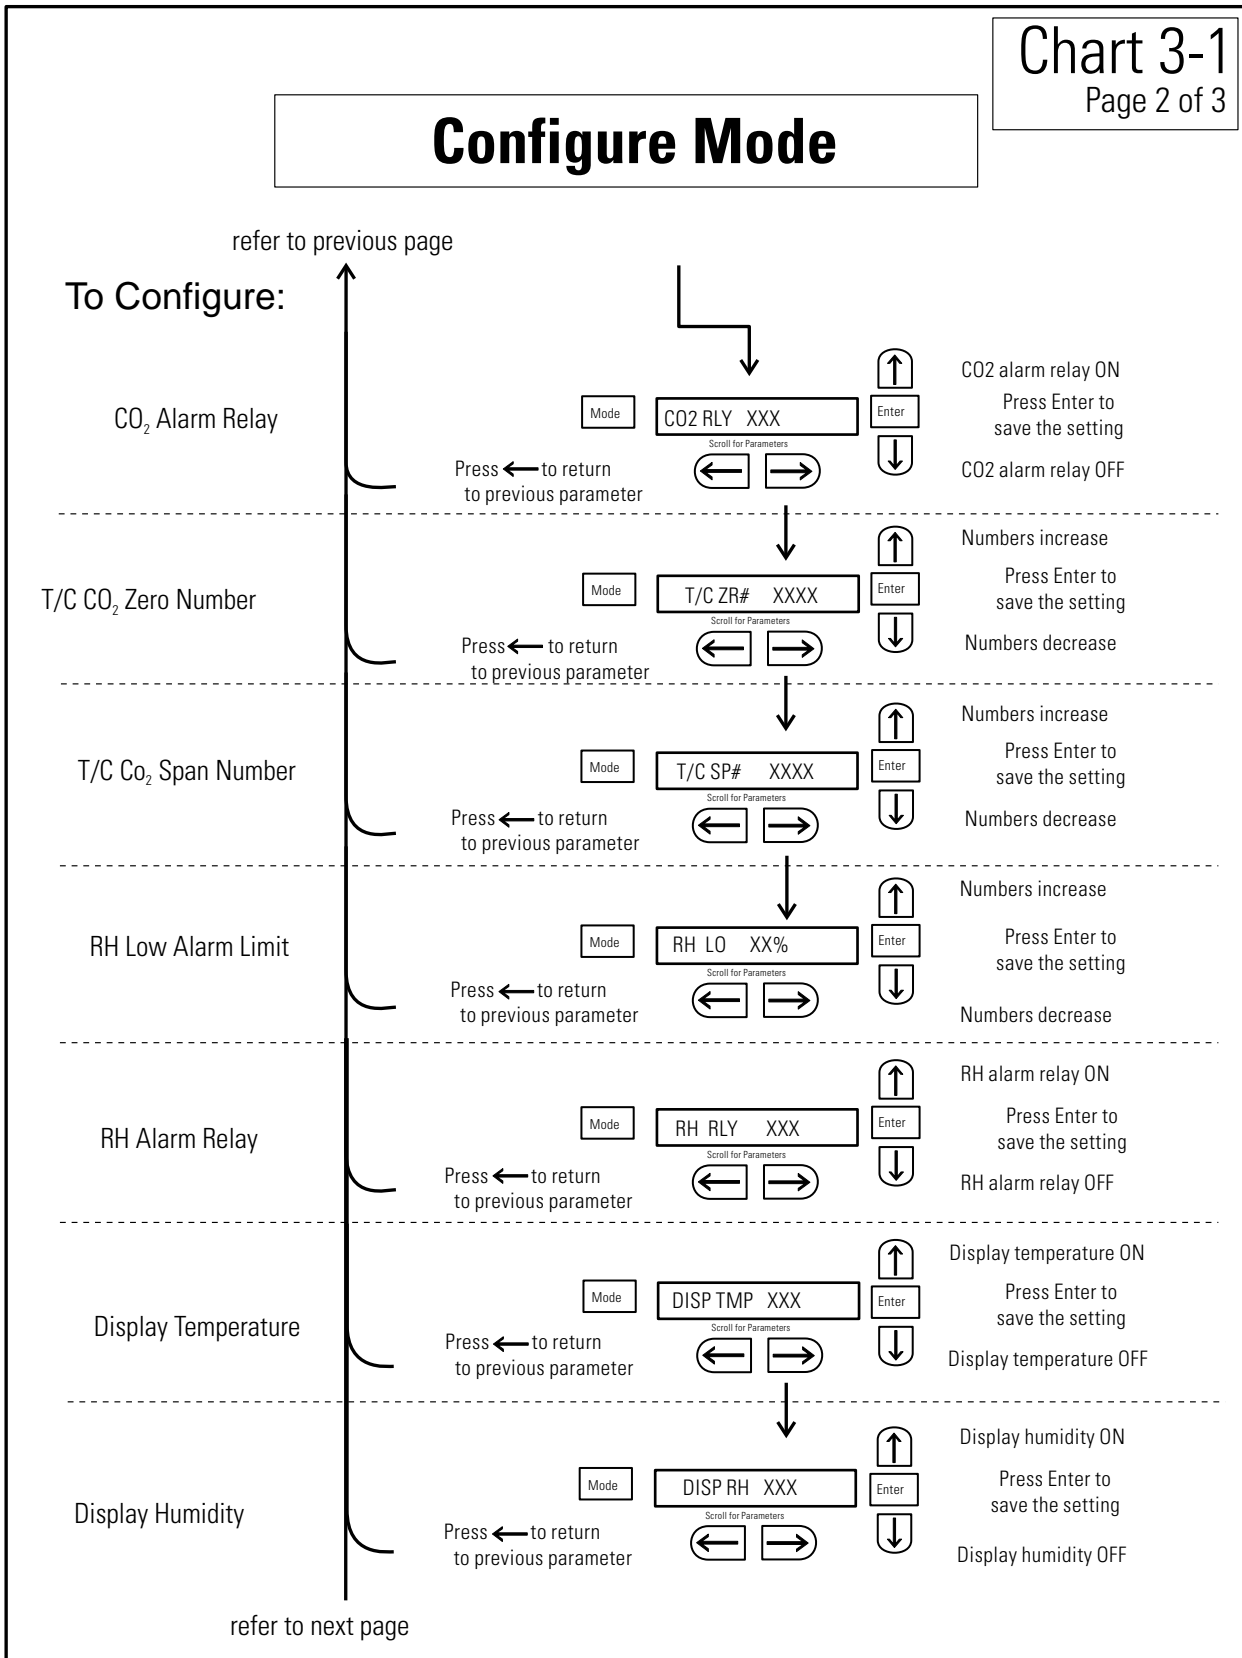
Chart 3-1
Page 2 of 3

Configure Mode

refer to previous page

To Configure:

$CO_2$ Alarm Relay

Mode

CO2 RLY XXX

Scroll for Parameters

Enter

CO2 alarm relay ON

Press Enter to save the setting

CO2 alarm relay OFF

Press ← to return to previous parameter

T/C $CO_2$ Zero Number

Mode

T/C ZR# XXXX

Scroll for Parameters

Enter

Numbers increase

Press Enter to save the setting

Numbers decrease

Press ← to return to previous parameter

T/C $Co_2$ Span Number

Mode

T/C SP# XXXX

Scroll for Parameters

Enter

Numbers increase

Press Enter to save the setting

Numbers decrease

Press ← to return to previous parameter

RH Low Alarm Limit

Mode

RH LO XX%

Scroll for Parameters

Enter

Numbers increase

Press Enter to save the setting

Numbers decrease

Press ← to return to previous parameter

RH Alarm Relay

Mode

RH RLY XXX

Scroll for Parameters

Enter

RH alarm relay ON

Press Enter to save the setting

RH alarm relay OFF

Press ← to return to previous parameter

Display Temperature

Mode

DISP TMP XXX

Scroll for Parameters

Enter

Display temperature ON

Press Enter to save the setting

Display temperature OFF

Press ← to return to previous parameter

Display Humidity

Mode

DISP RH XXX

Scroll for Parameters

Enter

Display humidity ON

Press Enter to save the setting

Display humidity OFF

Press ← to return to previous parameter

refer to next page